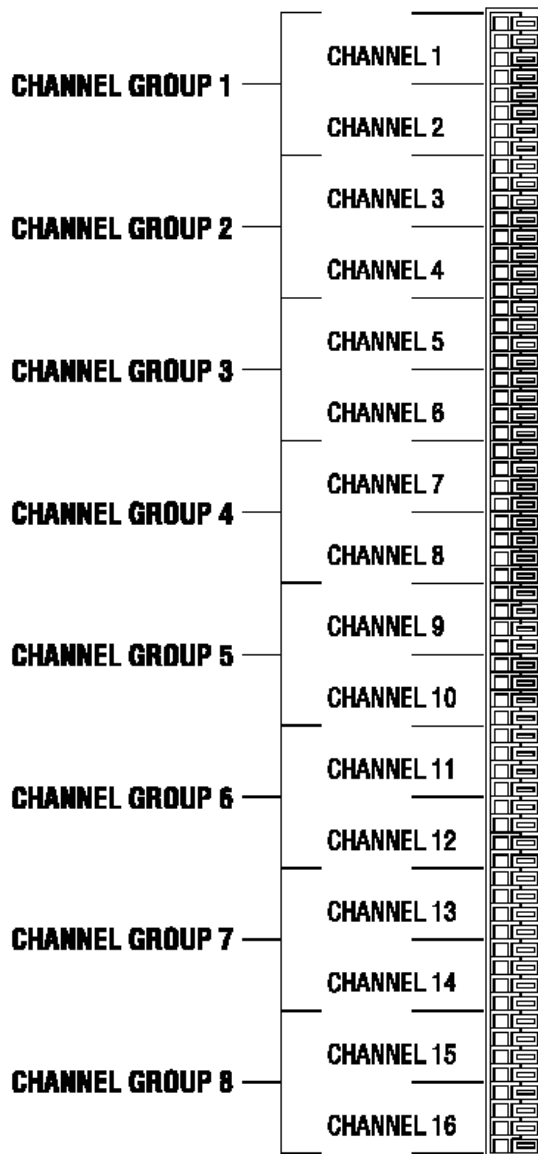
CHANNEL GROUP 1
CHANNEL 1
CHANNEL 2
CHANNEL GROUP 2
CHANNEL 3
CHANNEL 4
CHANNEL GROUP 3
CHANNEL 5
CHANNEL 6
CHANNEL GROUP 4
CHANNEL 7
CHANNEL 8
CHANNEL GROUP 5
CHANNEL 9
CHANNEL 10
CHANNEL GROUP 6
CHANNEL 11
CHANNEL 12
CHANNEL GROUP 7
CHANNEL 13
CHANNEL 14
CHANNEL GROUP 8
CHANNEL 15
CHANNEL 16